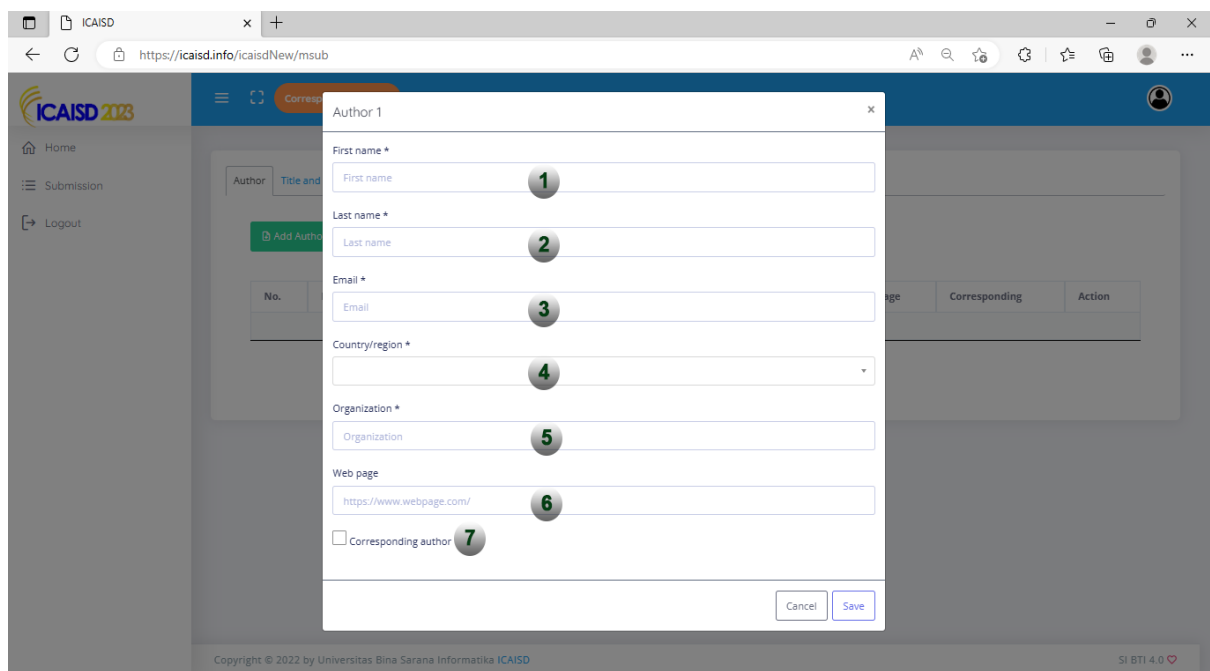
ICAISD
https://icaisd.info/icaisdNew/msub

ICAISD 2023

Home
Submission
Logout

Corresp

Author Title and

Add Autho

No.

age Corresponding Action

Author 1
×

First name *
First name
1

Last name *
Last name
2

Email *
Email
3

Country/region *
4

Organization *
Organization
5

Web page
https://www.webpage.com/
6

Corresponding author
7

Cancel Save

Copyright © 2022 by Universitas Bina Sarana Informatika ICAISD

SI BTI 4.0